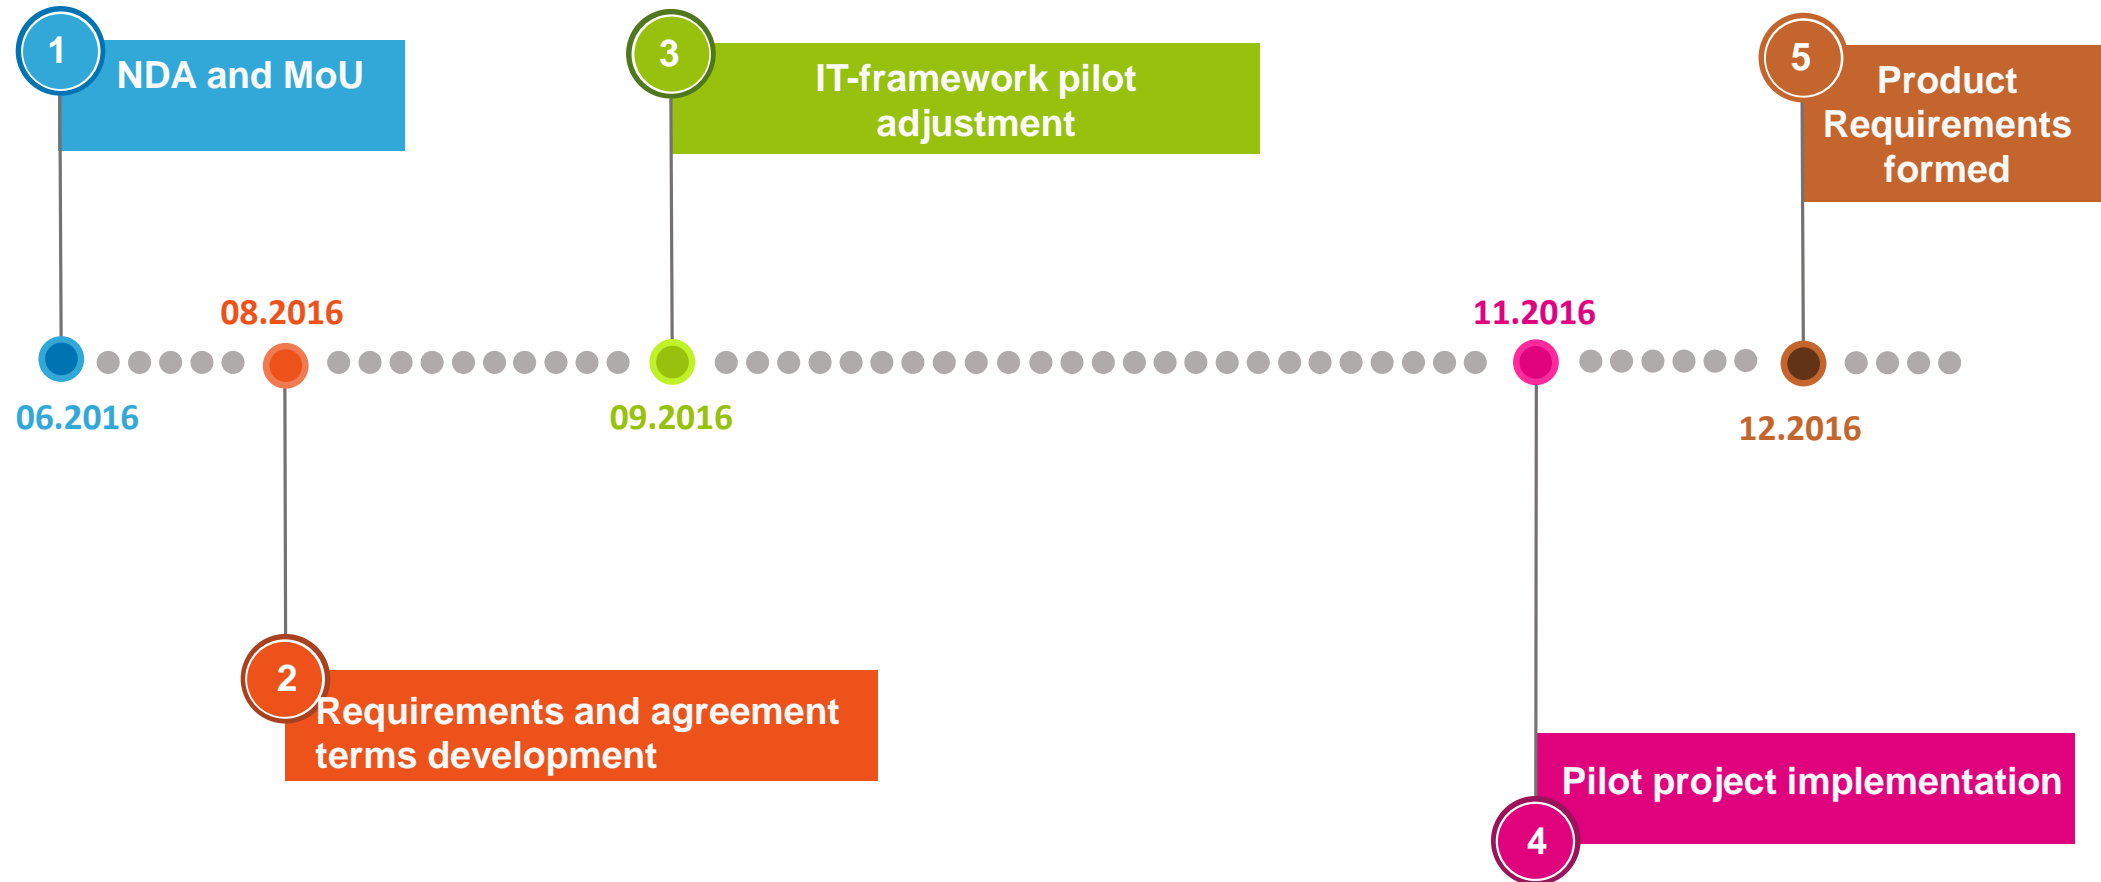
1 NDA and MoU

3 IT-framework pilot adjustment

5 Product Requirements formed

08.2016

11.2016

06.2016

09.2016

12.2016

2 Requirements and agreement terms development

Pilot project implementation 4